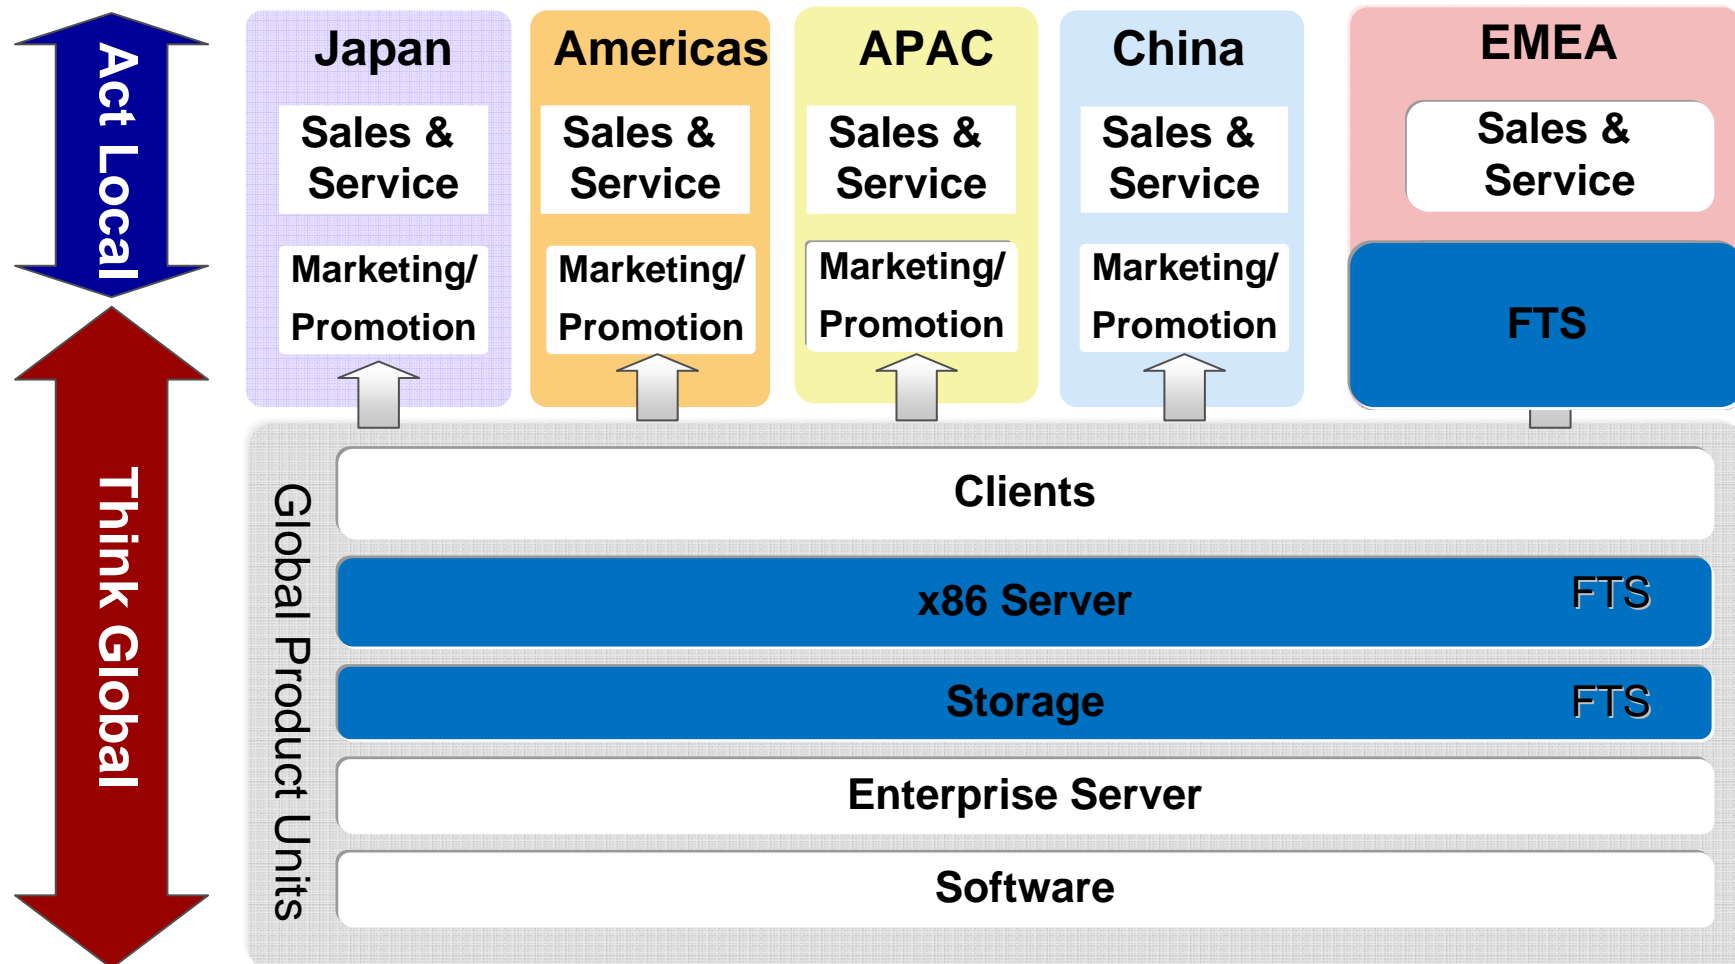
Act Local

Think Global

Japan

Sales & Service

Marketing/ Promotion

Americas

Sales & Service

Marketing/ Promotion

APAC

Sales & Service

Marketing/ Promotion

China

Sales & Service

Marketing/ Promotion

EMEA

Sales & Service

FTS

Global Product Units

Clients

x86 Server

FTS

Storage

FTS

Enterprise Server

Software